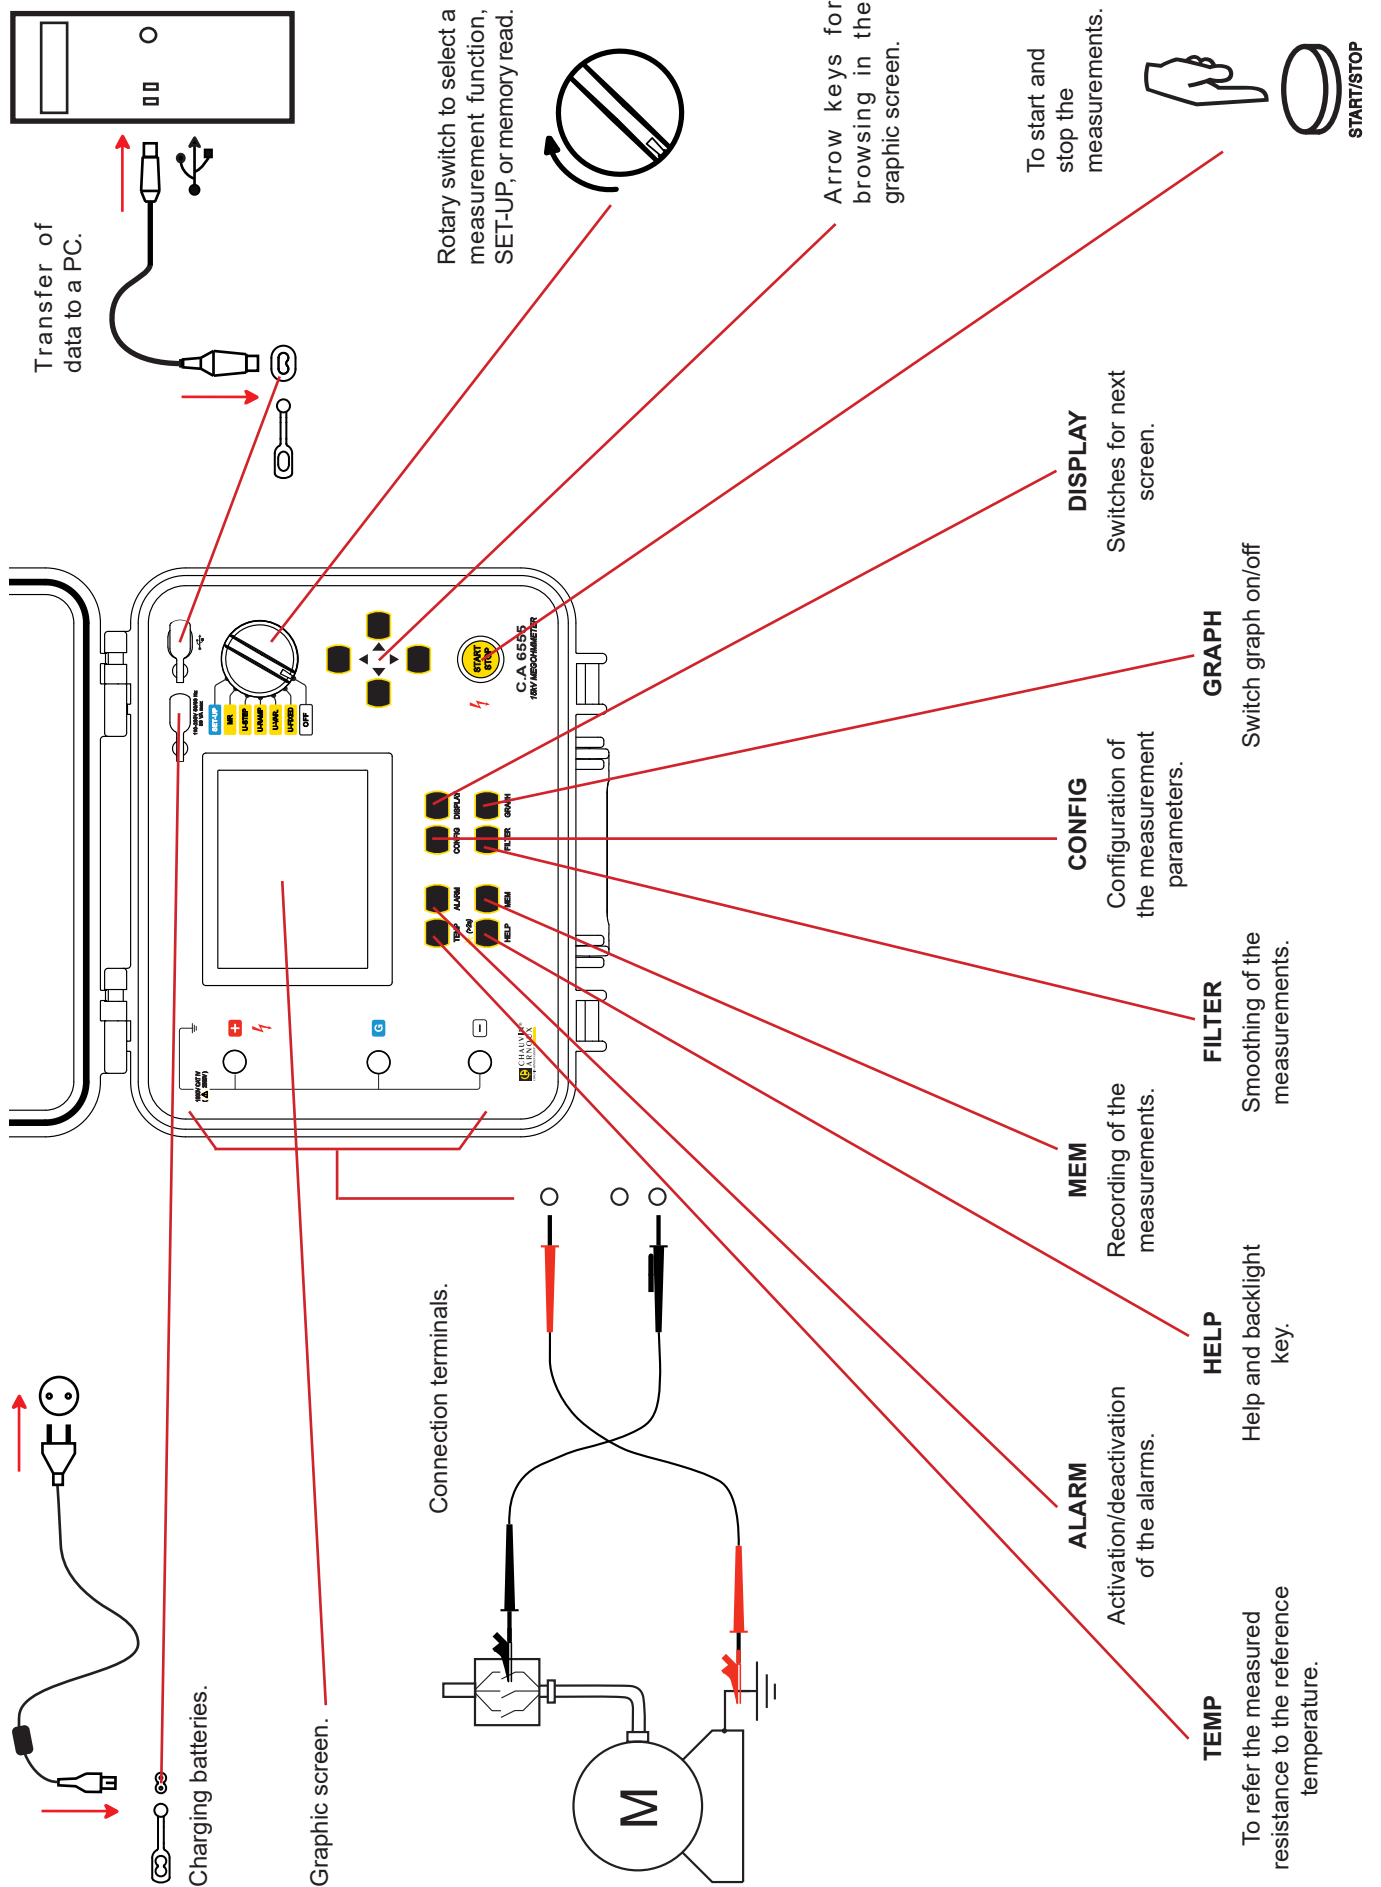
Transfer of data to a PC.

Rotary switch to select a measurement function, SET-UP, or memory read.

Arrow keys for browsing in the graphic screen.

To start and stop the measurements.

START/STOP

DISPLAY
Switches for next screen.

GRAPH
Switch graph on/off

CONFIG
Configuration of the measurement parameters.

FILTER
Smoothing of the measurements.

MEM
Recording of the measurements.

HELP
Help and backlight key.

ALARM
Activation/deactivation of the alarms.

TEMP
To refer the measured resistance to the reference temperature.

Connection terminals.

Graphic screen.

Charging batteries.

SET-UP
MR
U-STEP
U-RAMP
U-VAR.
U-FIXED
OFF

START STOP
C.A 6555
15kV MEGOHMMETER

DISPLAY
CONFIG
GRAPH
FILTER
ALARM
TEMP
MEM
HELP

+
G
−

CHAUVIN ARNOUX

M